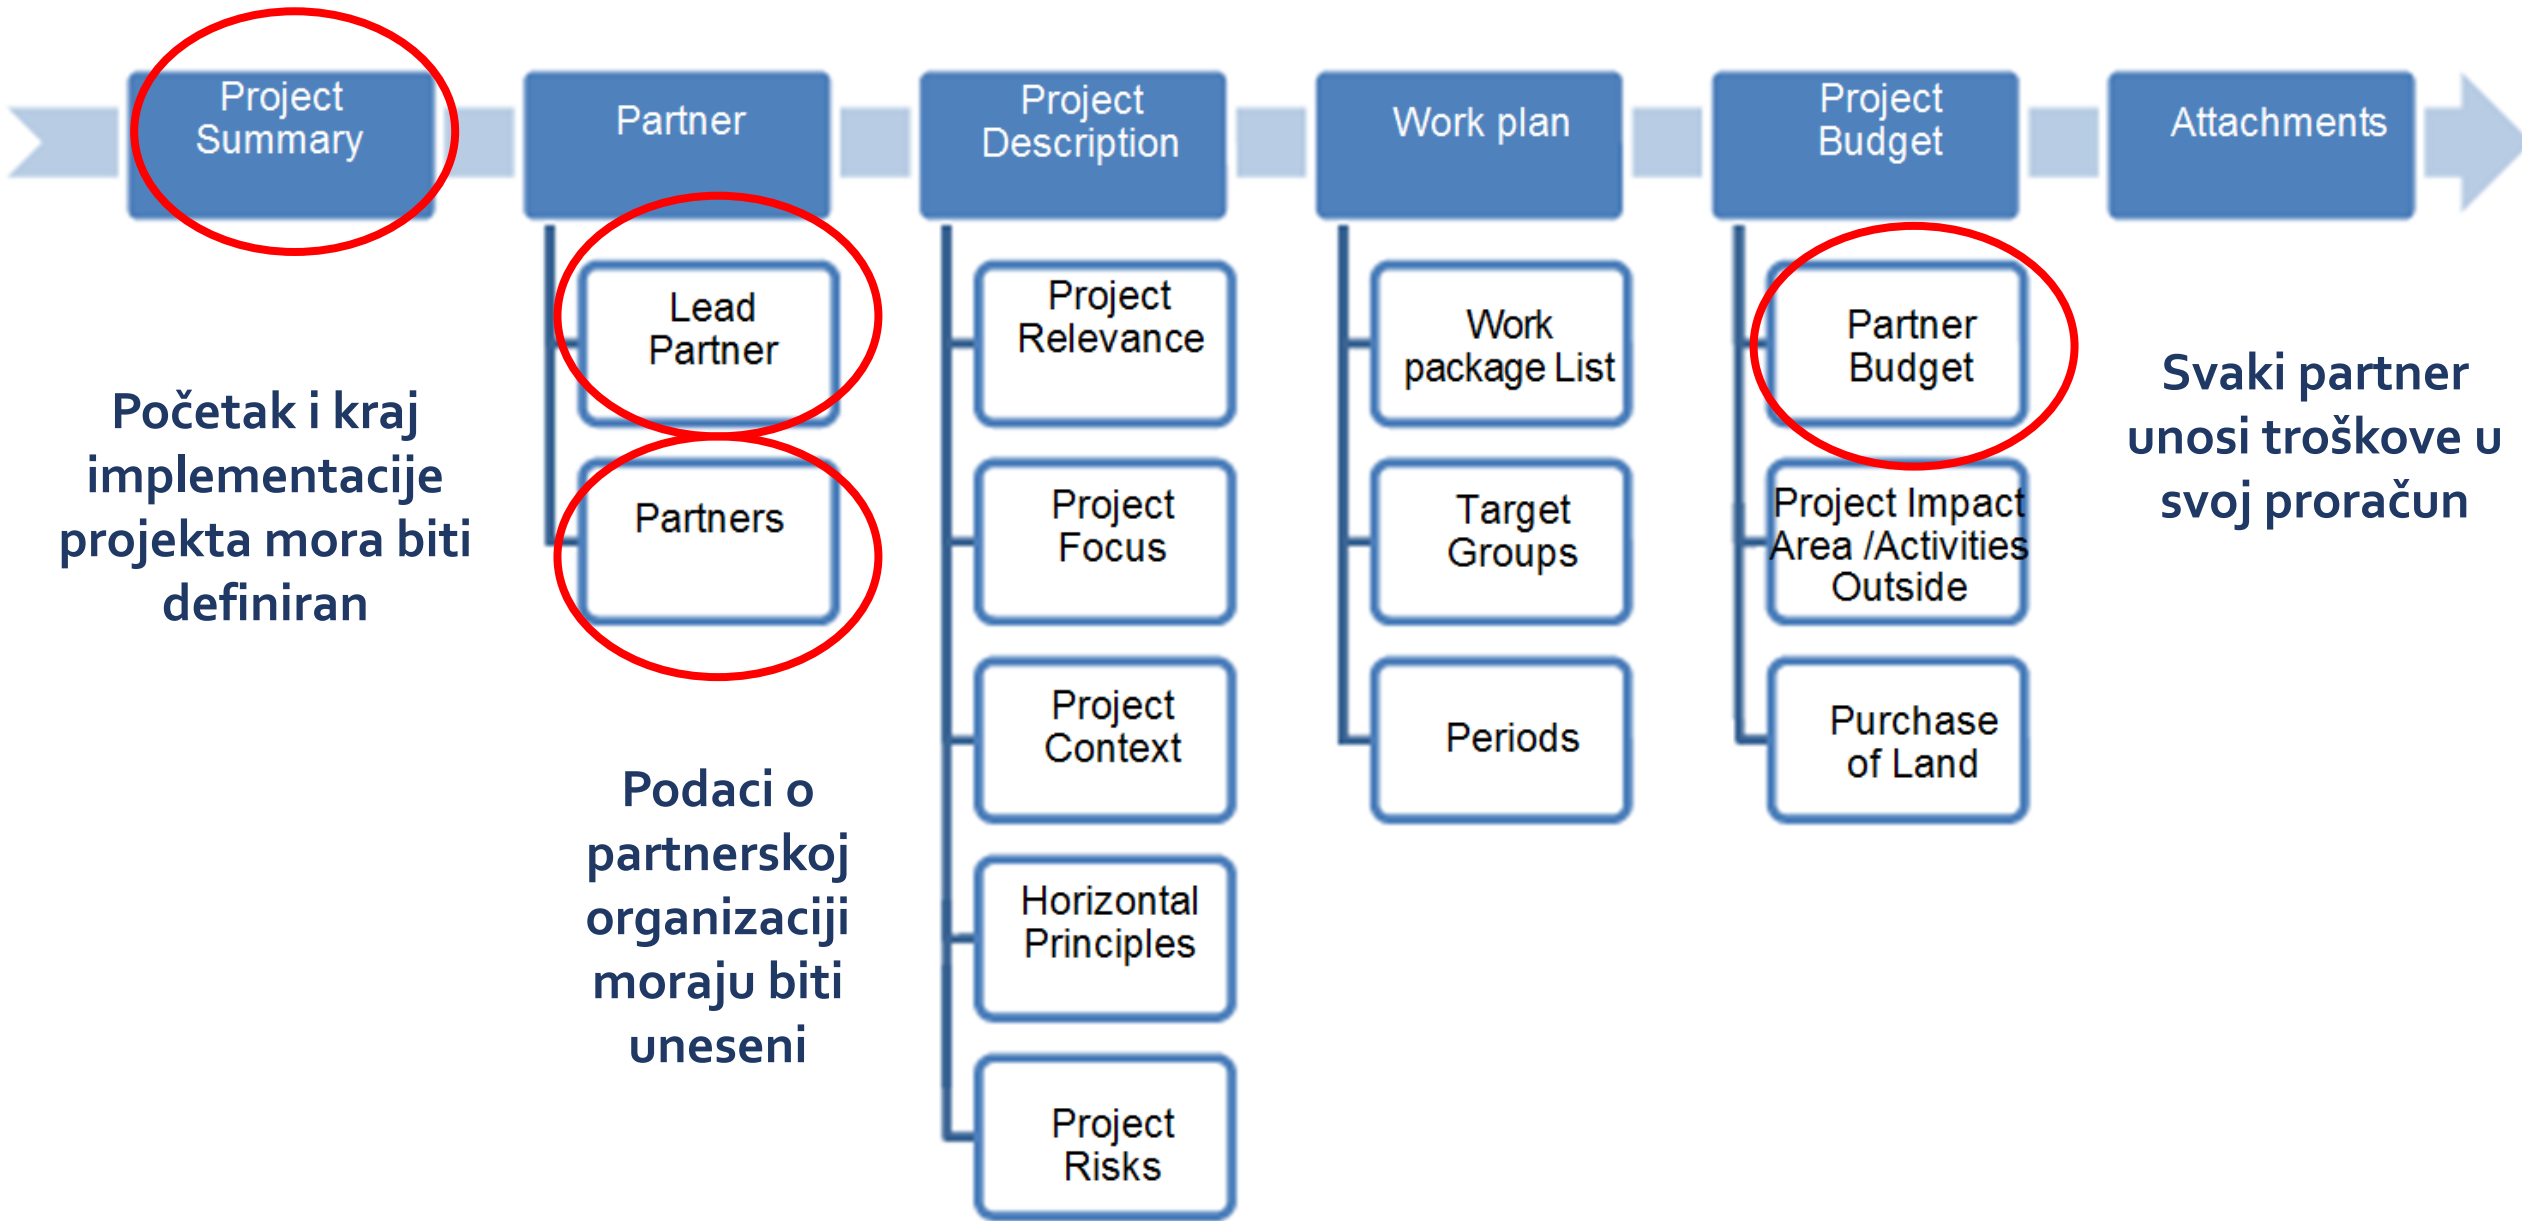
Project Summary

Početak i kraj implementacije projekta mora biti definiran

Partner

Lead Partner

Partners

Podaci o partnerskoj organizaciji moraju biti uneseni

Project Description

Project Relevance

Project Focus

Project Context

Horizontal Principles

Project Risks

Work plan

Work package List

Target Groups

Periods

Project Budget

Partner Budget

Project Impact Area /Activities Outside

Purchase of Land

Attachments

Svaki partner unosi troškove u svoj proračun